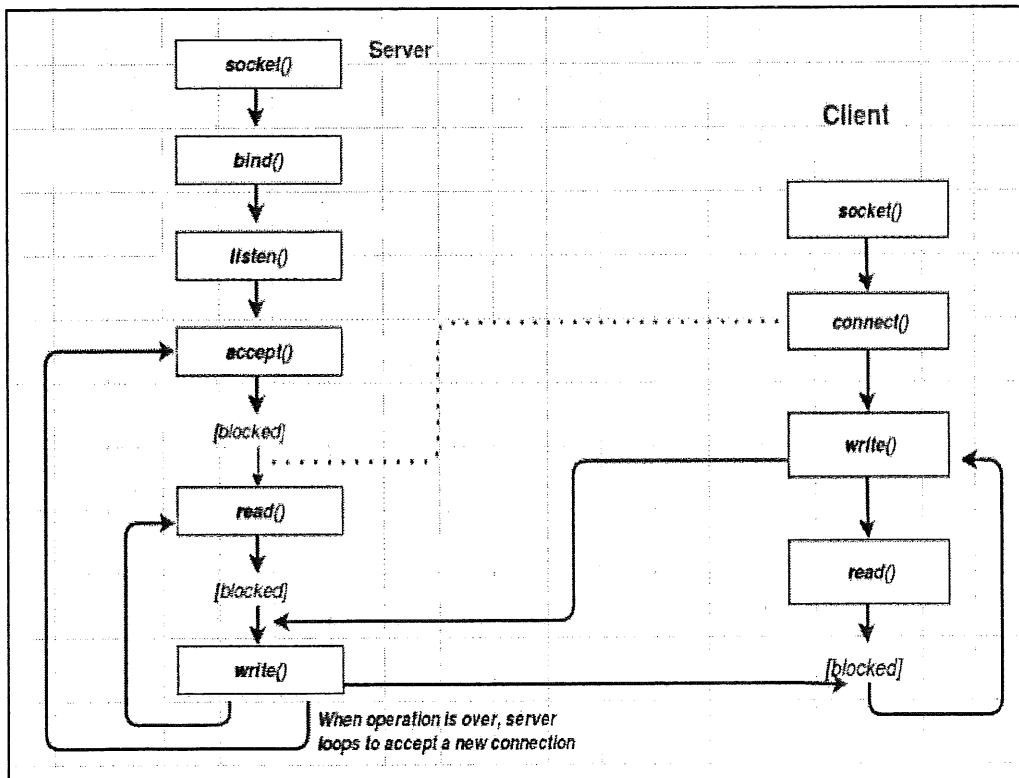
Server

socket()

bind()

listen()

accept()

[blocked]

read()

[blocked]

write()

When operation is over, server loops to accept a new connection

Client

socket()

connect()

write()

read()

[blocked]